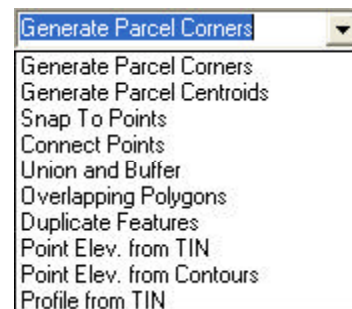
Generate Parcel Corners

Generate Parcel Corners
Generate Parcel Centroids
Snap To Points
Connect Points
Union and Buffer
Overlapping Polygons
Duplicate Features
Point Elev. from TIN
Point Elev. from Contours
Profile from TIN